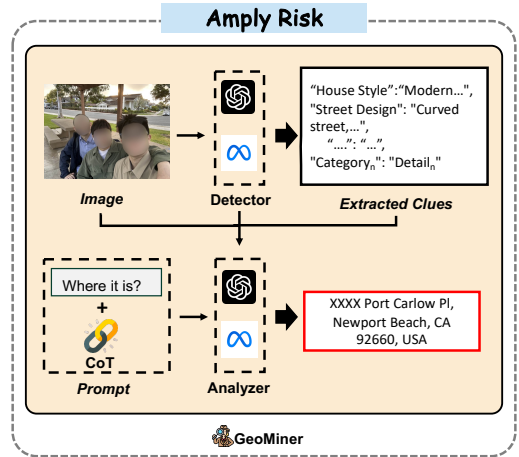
Amply Risk

Image

Detector

"House Style":"Modern...", "Street Design": "Curved street,...", "...": "...", "Category$_n$": "Detail$_n$"

Extracted Clues

Where it is?

+

CoT

Prompt

Analyzer

XXXX Port Carlow Pl, Newport Beach, CA 92660, USA

GeoMiner